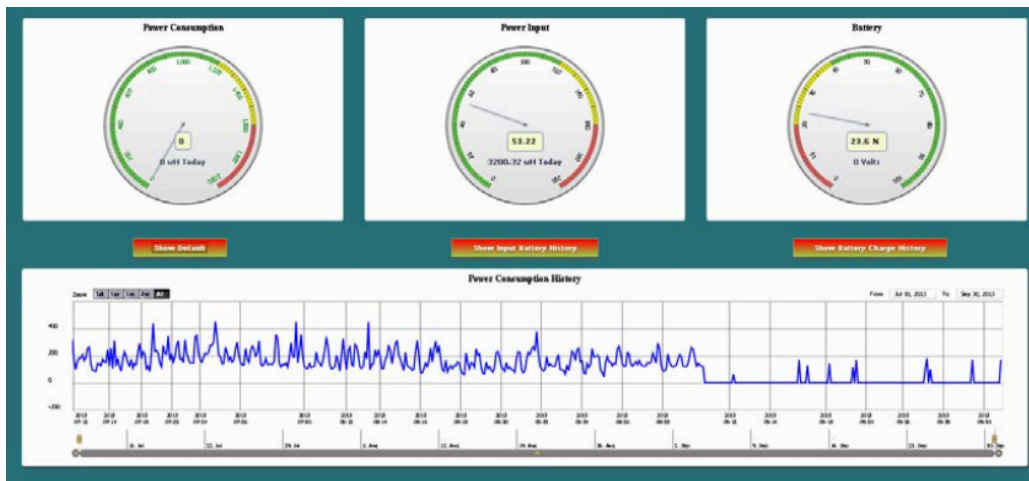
Power Consumption

0

0 wH Today

Power Input

53.22

3200.32 wH Today

Battery

23.6 %

0 Volts

Show Default

Show Input Battery History

Show Battery Charge History

Power Consumption History

Zoom 1d 1w 1m 3m All

From Jul 10, 2013 To Sep 30, 2013

400

200

0

-200

15. Jul

22. Jul

29. Jul

5. Aug

12. Aug

19. Aug

26. Aug

2. Sep

9. Sep

16. Sep

23. Sep

30. Sep